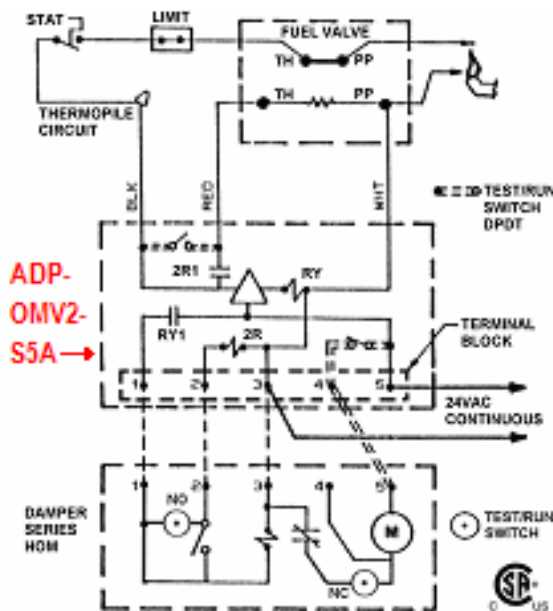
STAT
LIMIT
FUEL VALVE
TH
PP
TH
PP
THERMOPILE CIRCUIT
BLK
RED
WHT
TEST/RUN SWITCH DPDT
ADP-OMV2-S5A →
2R1
RY
RY1
2R
TERMINAL BLOCK
1
2
3
4
5
24VAC CONTINUOUS
1
2
3
4
5
NO
DAMPER SERIES HOM
M
NC
TEST/RUN SWITCH
C US